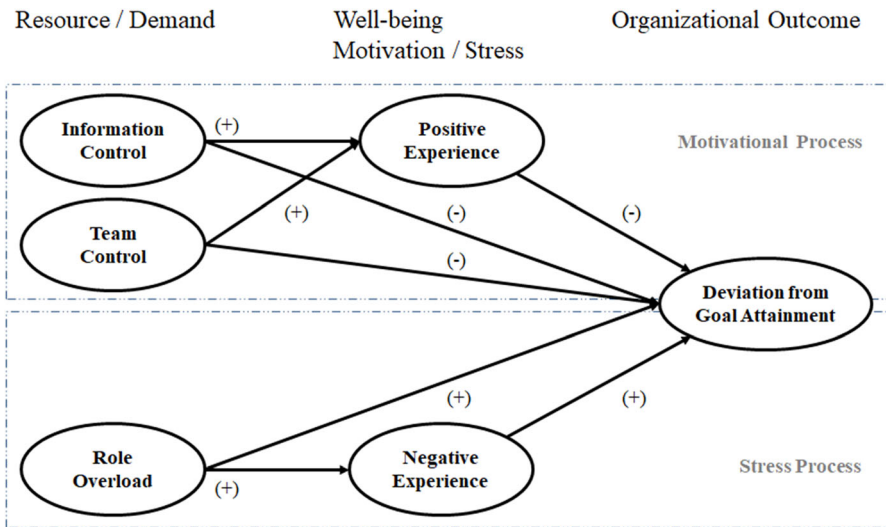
Resource / Demand

Well-being
Motivation / Stress

Organizational Outcome

Information Control

(+)

Positive Experience

Motivational Process

Team Control

(+)

(-)

(-)

(-)

Deviation from Goal Attainment

(+)

(+)

Role Overload

(+)

Negative Experience

Stress Process